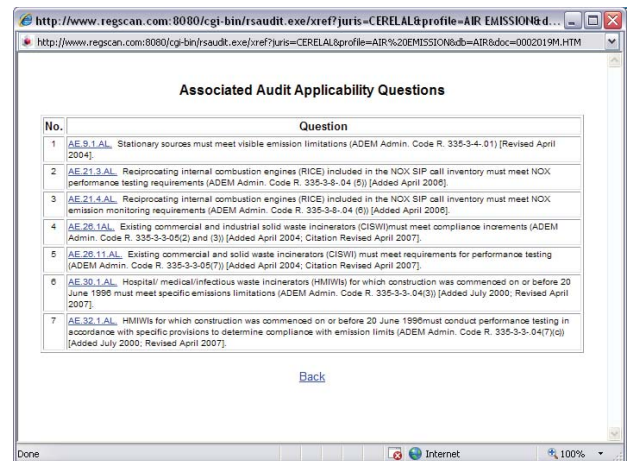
http://www.regscan.com:8080/cgi-bin/rsaudit.exe/xref?juris=CERELAL&profile=AIR EMISSION&d...

http://www.regscan.com:8080/cgi-bin/rsaudit.exe/xref?juris=CERELAL&profile=AIR%20EMISSION&db=AIR&doc=0002019M.HTM

Associated Audit Applicability Questions

| No. | Question |
|---|---|
| 1 | AE.9.1.AL. Stationary sources must meet visible emission limitations (ADEM Admin. Code R. 335-3-4-.01) [Revised April 2004]. |
| 2 | AE.21.3.AL. Reciprocating internal combustion engines (RICE) included in the NOX SIP call inventory must meet NOX performance testing requirements (ADEM Admin. Code R. 335-3-8-.04 (5)) [Added April 2006]. |
| 3 | AE.21.4.AL. Reciprocating internal combustion engines (RICE) included in the NOX SIP call inventory must meet NOX emission monitoring requirements (ADEM Admin. Code R. 335-3-8-.04 (6)) [Added April 2006]. |
| 4 | AE.26.1AL. Existing commercial and industrial solid waste incinerators (CISWI)must meet compliance increments (ADEM Admin. Code R. 335-3-3-05(2) and (3)) [Added April 2004; Citation Revised April 2007]. |
| 5 | AE.26.11.AL. Existing commercial and solid waste incinerators (CISWI) must meet requirements for performance testing (ADEM Admin. Code R. 335-3-3-05(7)) [Added April 2004; Citation Revised April 2007]. |
| 6 | AE.30.1.AL. Hospital/ medical/infectious waste incinerators (HMIWIs) for which construction was commenced on or before 20 June 1996 must meet specific emissions limitations (ADEM Admin. Code R. 335-3-3-.04(3)) [Added July 2000; Revised April 2007]. |
| 7 | AE.32.1.AL. HMIWIs for which construction was commenced on or before 20 June 1996must conduct performance testing in accordance with specific provisions to determine compliance with emission limits (ADEM Admin. Code R. 335-3-3-.04(7)(c)) [Added July 2000; Revised April 2007]. |

Back

Done

Internet

100%